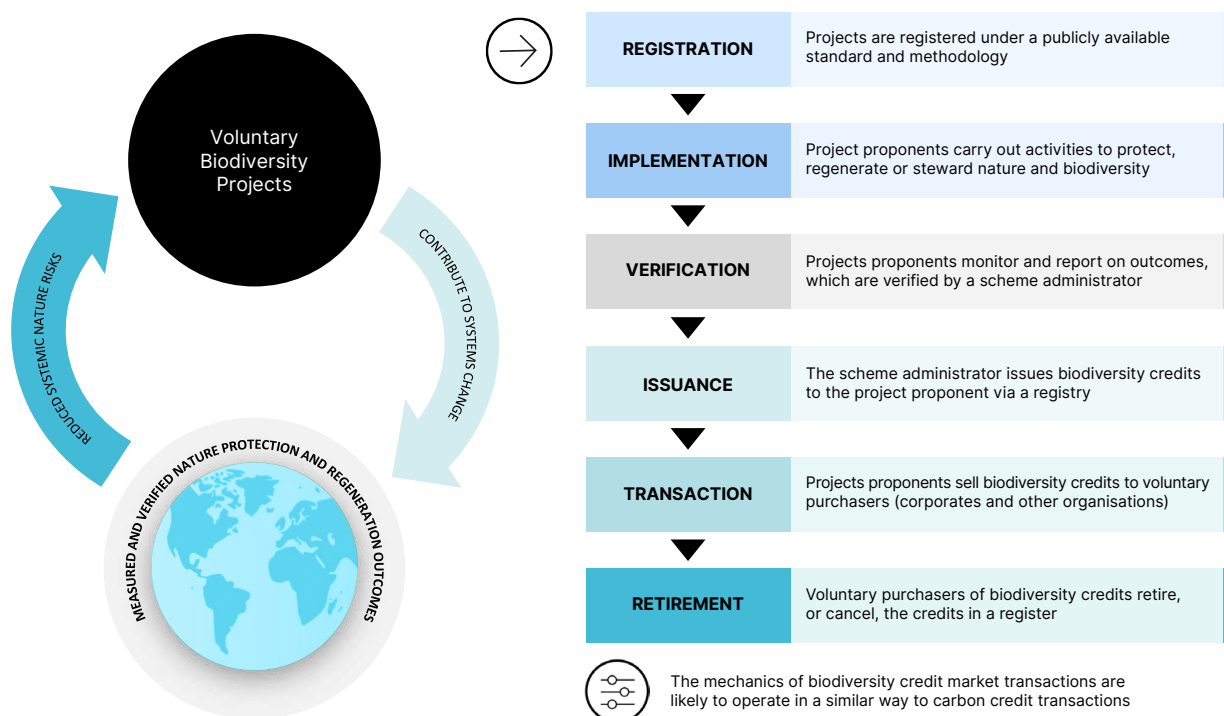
Voluntary Biodiversity Projects

CONTRIBUTE TO SYSTEMS CHANGE

MEASURED AND VERIFIED NATURE PROTECTION AND REGENERATION OUTCOMES

REDUCED SYSTEMIC NATURE RISKS

| | |
|---|---|
| REGISTRATION | Projects are registered under a publicly available standard and methodology |
| IMPLEMENTATION | Project proponents carry out activities to protect, regenerate or steward nature and biodiversity |
| VERIFICATION | Projects proponents monitor and report on outcomes, which are verified by a scheme administrator |
| ISSUANCE | The scheme administrator issues biodiversity credits to the project proponent via a registry |
| TRANSACTION | Projects proponents sell biodiversity credits to voluntary purchasers (corporates and other organisations) |
| RETIREMENT | Voluntary purchasers of biodiversity credits retire, or cancel, the credits in a register |

The mechanics of biodiversity credit market transactions are likely to operate in a similar way to carbon credit transactions